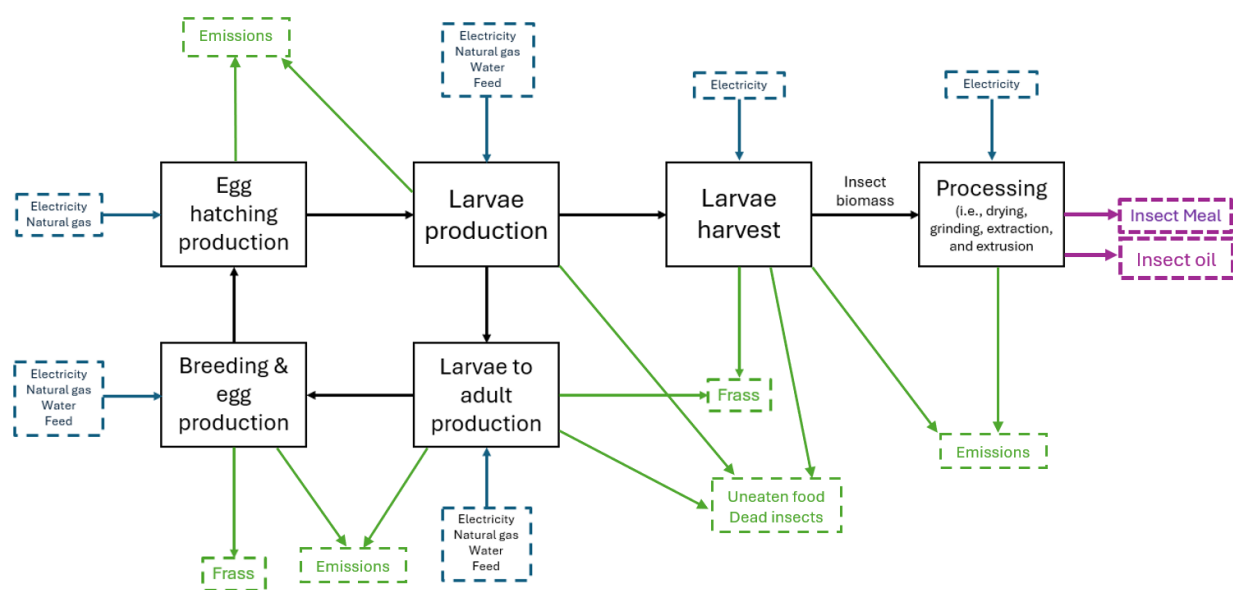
Emissions

Electricity
Natural gas
Water
Feed

Electricity

Electricity

Electricity
Natural gas

Egg hatching production

Larvae production

Larvae harvest

Insect biomass

Processing (i.e., drying, grinding, extraction, and extrusion)

Insect Meal

Insect oil

Electricity
Natural gas
Water
Feed

Breeding & egg production

Larvae to adult production

Frass

Emissions

Uneaten food
Dead insects

Electricity
Natural gas
Water
Feed

Frass

Emissions